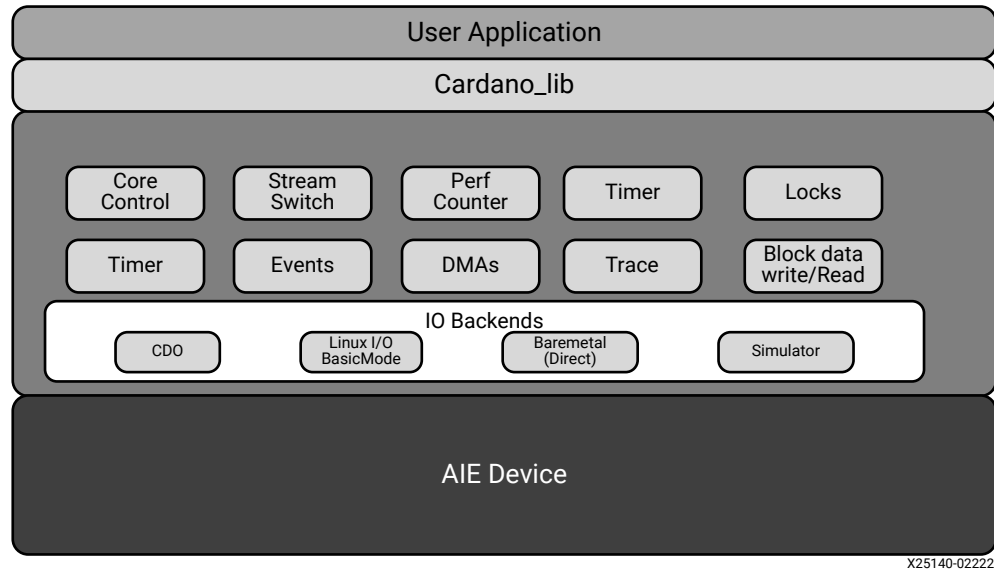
User Application

Cardano_lib

Core Control

Stream Switch

Perf Counter

Timer

Locks

Timer

Events

DMAs

Trace

Block data write/Read

IO Backends

CDO

Linux I/O BasicMode

Baremetal (Direct)

Simulator

AIE Device

X25140-022222